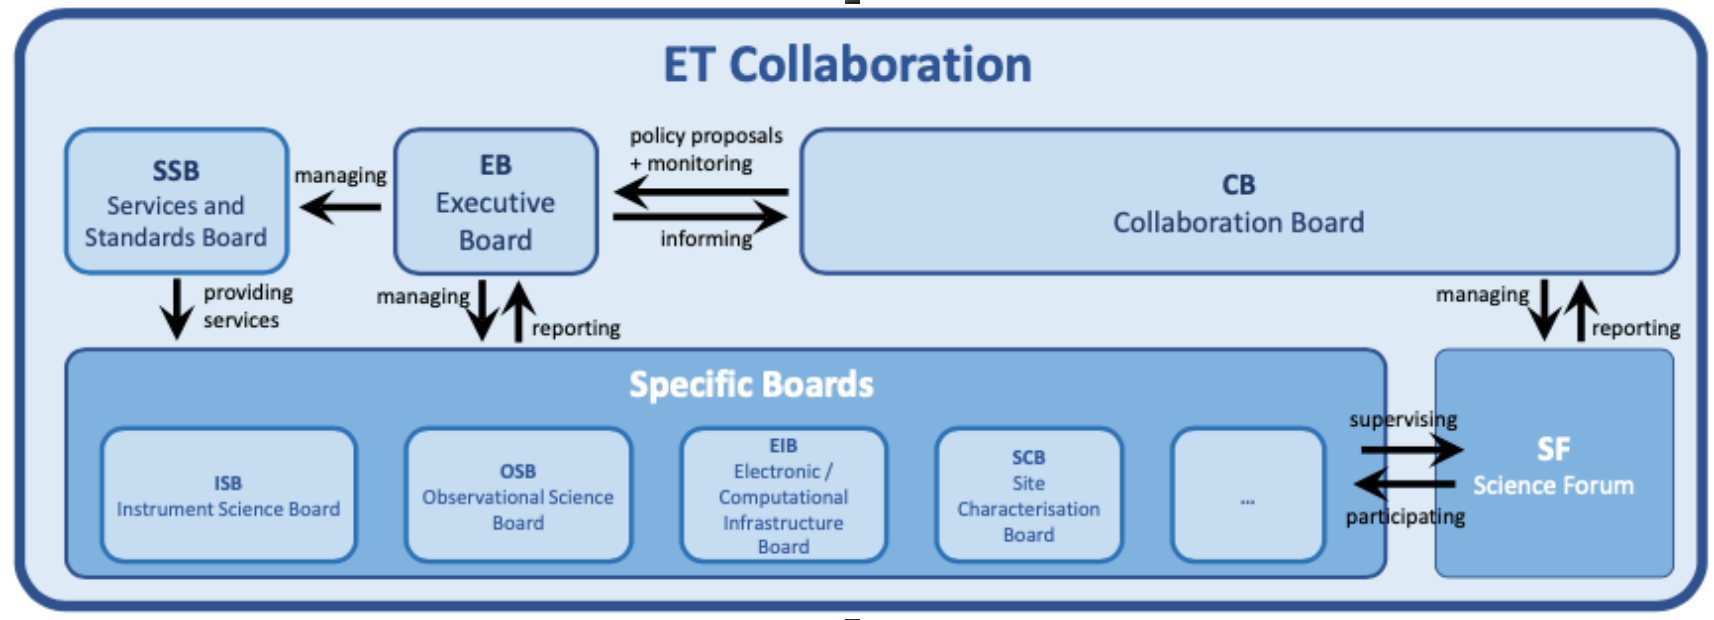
ET Collaboration

SSB
Services and Standards Board

managing

EB
Executive Board

policy proposals + monitoring

informing

CB
Collaboration Board

providing services

managing

reporting

managing

reporting

Specific Boards

ISB
Instrument Science Board

OSB
Observational Science Board

EIB
Electronic / Computational Infrastructure Board

SCB
Site Characterisation Board

...

supervising

participating

SF
Science Forum